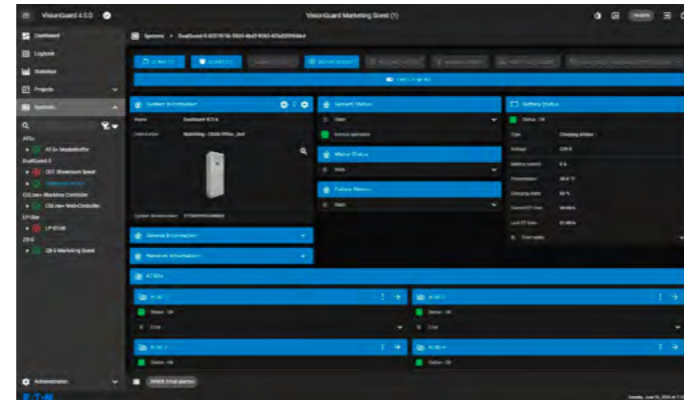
VisionGuard 4.0.0

VisionGuard Marketing Soest (1)

Dashboard

Logbook

Statistics

Projects

Systems

ATSs

AT Ex Modellkoffer

DualGuard-S

CG1 Showroom Soest

CGLine Web-Controller

CGLine Web-Controller

LP-Box

LP-DTVB

CPS-S

CB-S Marketing Soest

Systems › DualGuard-S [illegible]

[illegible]

System information

Name

DualGuard-S 2.0

Installation

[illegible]

System Identification

General information

Network information

Current Status

Mains Status

Failure Memory

Battery Status

Status: OK

Type

Voltage

Battery current

Temperature

Charging state

Current DT time

Last DT time

AT DTs

Status: OK

Status: OK

Status: OK

Status: OK

Administration

EATON